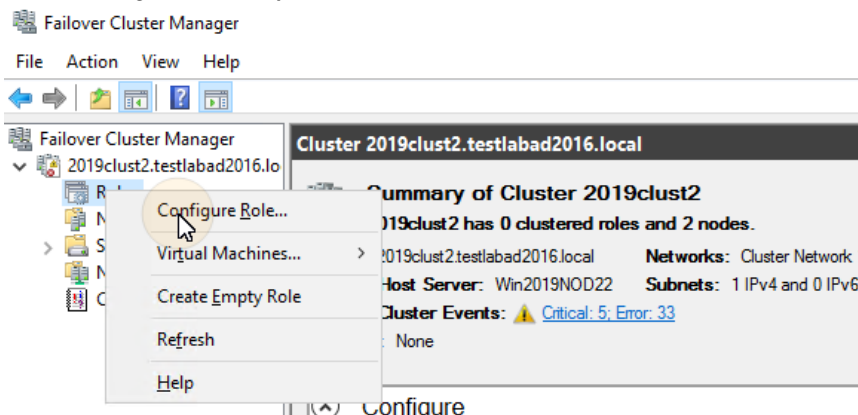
Failover Cluster Manager

File Action View Help

Failover Cluster Manager
2019clust2.testlabad2016.lo
R
N
S
N
C

Configure Role...
Virtual Machines...
Create Empty Role
Refresh
Help

Cluster 2019clust2.testlabad2016.local

Summary of Cluster 2019clust2
019clust2 has 0 clustered roles and 2 nodes.
2019clust2.testlabad2016.local
Networks: Cluster Network
Host Server: Win2019NOD22
Subnets: 1 IPv4 and 0 IPv6
Cluster Events: Critical: 5; Error: 33
: None

Configure